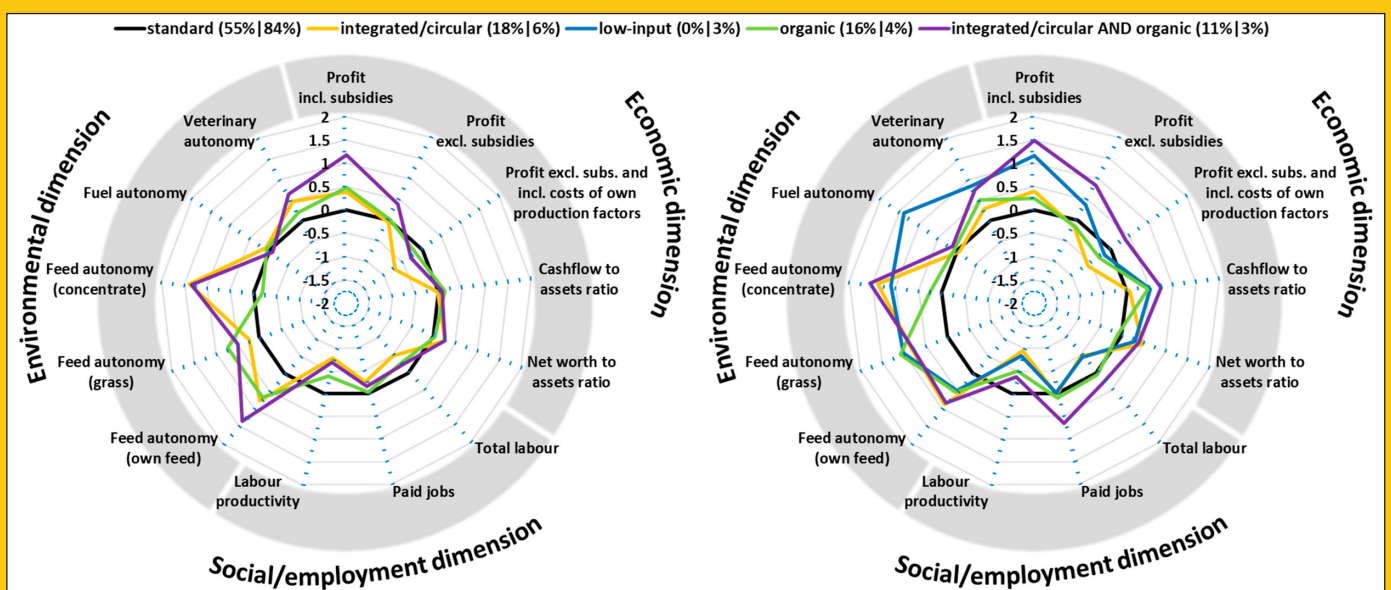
standard (55%|84%) integrated/circular (18%|6%) low-input (0%|3%) organic (16%|4%) integrated/circular AND organic (11%|3%)

Environmental dimension

Economic dimension

Social/employment dimension

Profit incl. subsidies

Profit excl. subsidies

Profit excl. subs. and incl. costs of own production factors

Cashflow to assets ratio

Net worth to assets ratio

Total labour

Paid jobs

Labour productivity

Feed autonomy (own feed)

Feed autonomy (grass)

Feed autonomy (concentrate)

Fuel autonomy

Veterinary autonomy

2
1.5
1
0.5
0
-0.5
-1
-1.5
-2

Environmental dimension

Economic dimension

Social/employment dimension

Profit incl. subsidies

Profit excl. subsidies

Profit excl. subs. and incl. costs of own production factors

Cashflow to assets ratio

Net worth to assets ratio

Total labour

Paid jobs

Labour productivity

Feed autonomy (own feed)

Feed autonomy (grass)

Feed autonomy (concentrate)

Fuel autonomy

Veterinary autonomy

2
1.5
1
0.5
0
-0.5
-1
-1.5
-2